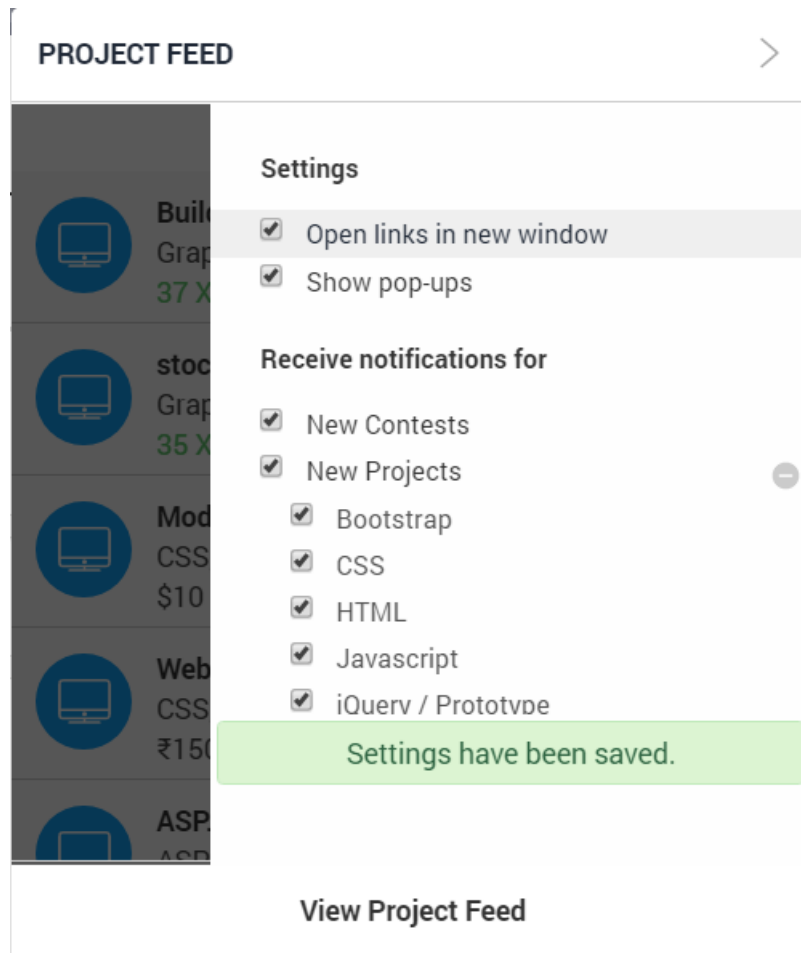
PROJECT FEED

Buil
Grap
37 X

stoc
Grap
35 X

Mod
CSS
$10

Web
CSS
₹150

ASP.
ASP

Settings

Open links in new window

Show pop-ups

Receive notifications for

New Contests

New Projects

Bootstrap

CSS

HTML

Javascript

jQuery / Prototype

Settings have been saved.

View Project Feed